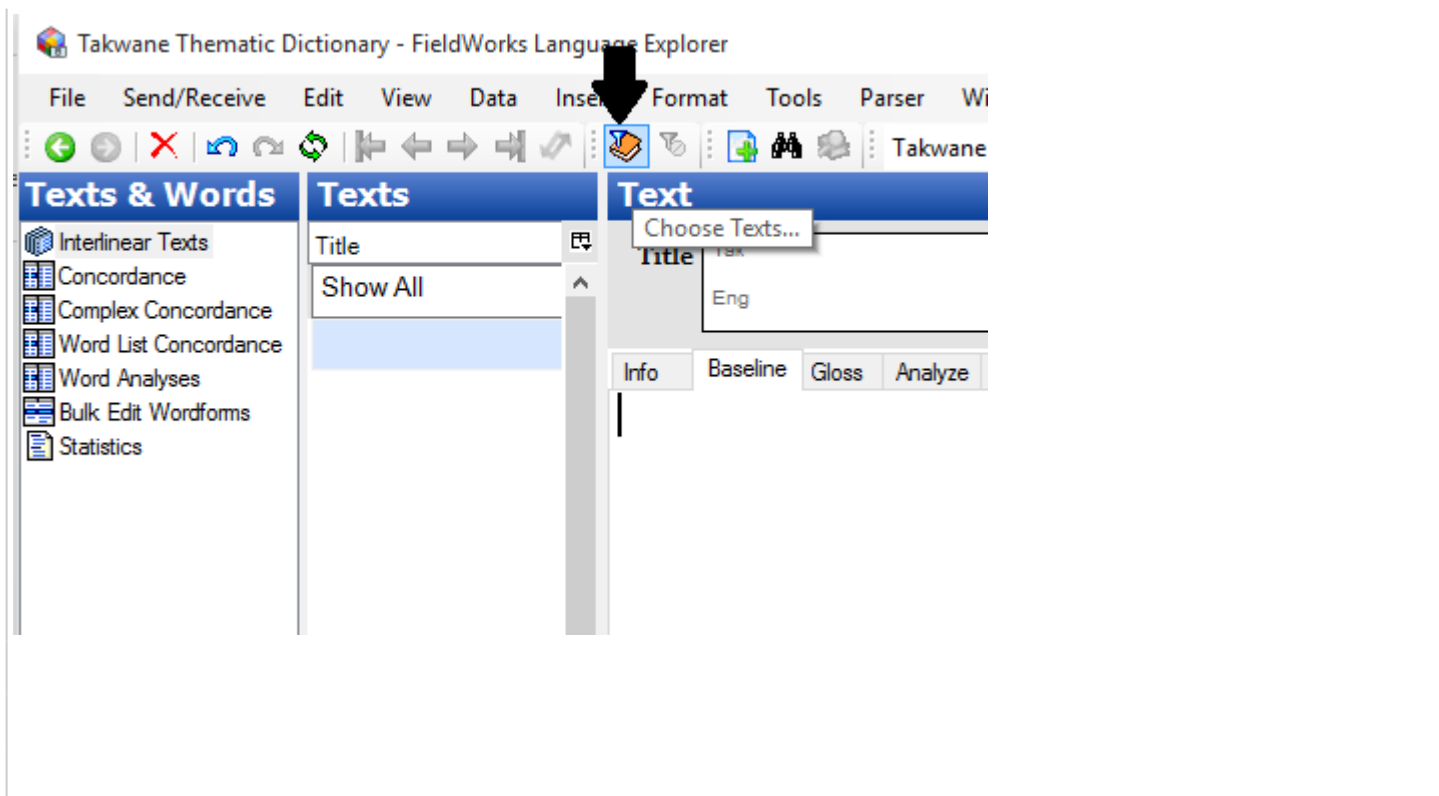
Takwane Thematic Dictionary - FieldWorks Language Explorer

File Send/Receive Edit View Data Inse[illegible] Format Tools Parser Wi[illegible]

Takwane

Texts & Words

Interlinear Texts
Concordance
Complex Concordance
Word List Concordance
Word Analyses
Bulk Edit Wordforms
Statistics

Texts

Title

Show All

Text

Choose Texts...

Title Tak
Eng

Info Baseline Gloss Analyze